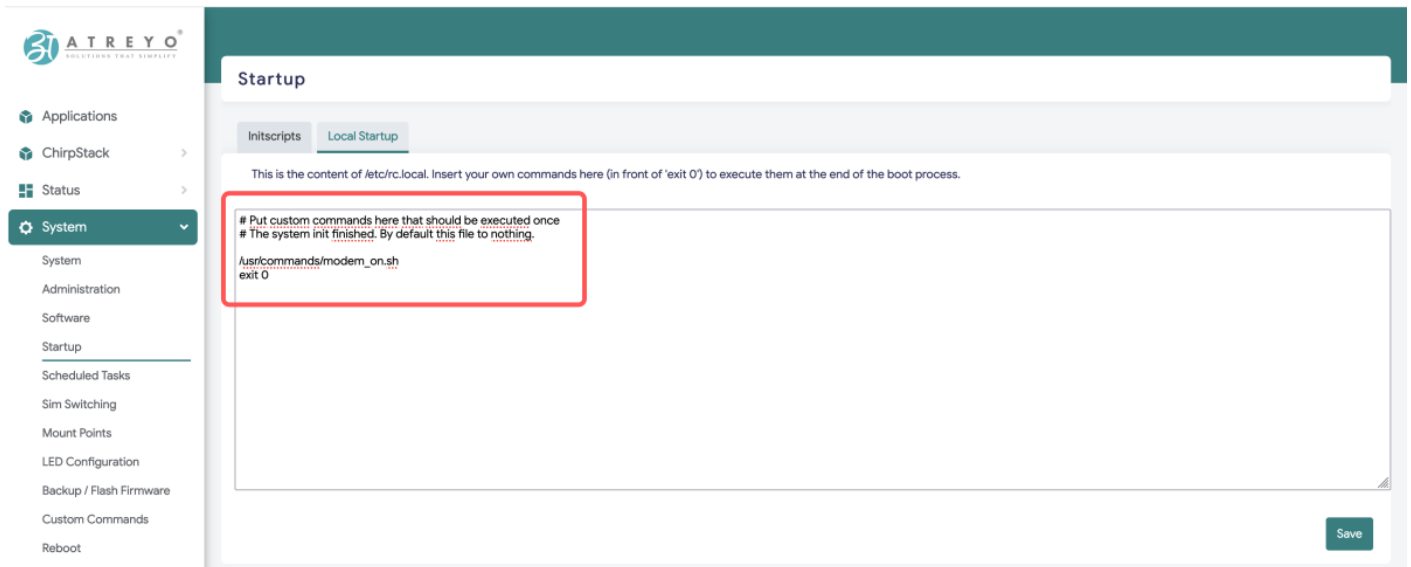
ATREYO®
SOLUTIONS THAT SIMPLIFY

Applications
ChirpStack
Status
System
System
Administration
Software
Startup
Scheduled Tasks
Sim Switching
Mount Points
LED Configuration
Backup / Flash Firmware
Custom Commands
Reboot

Startup

Initscripts
Local Startup

This is the content of /etc/rc.local. Insert your own commands here (in front of 'exit 0') to execute them at the end of the boot process.

# Put custom commands here that should be executed once
# The system init finished. By default this file to nothing.

/usr/commands/modem_on.sh
exit 0

Save